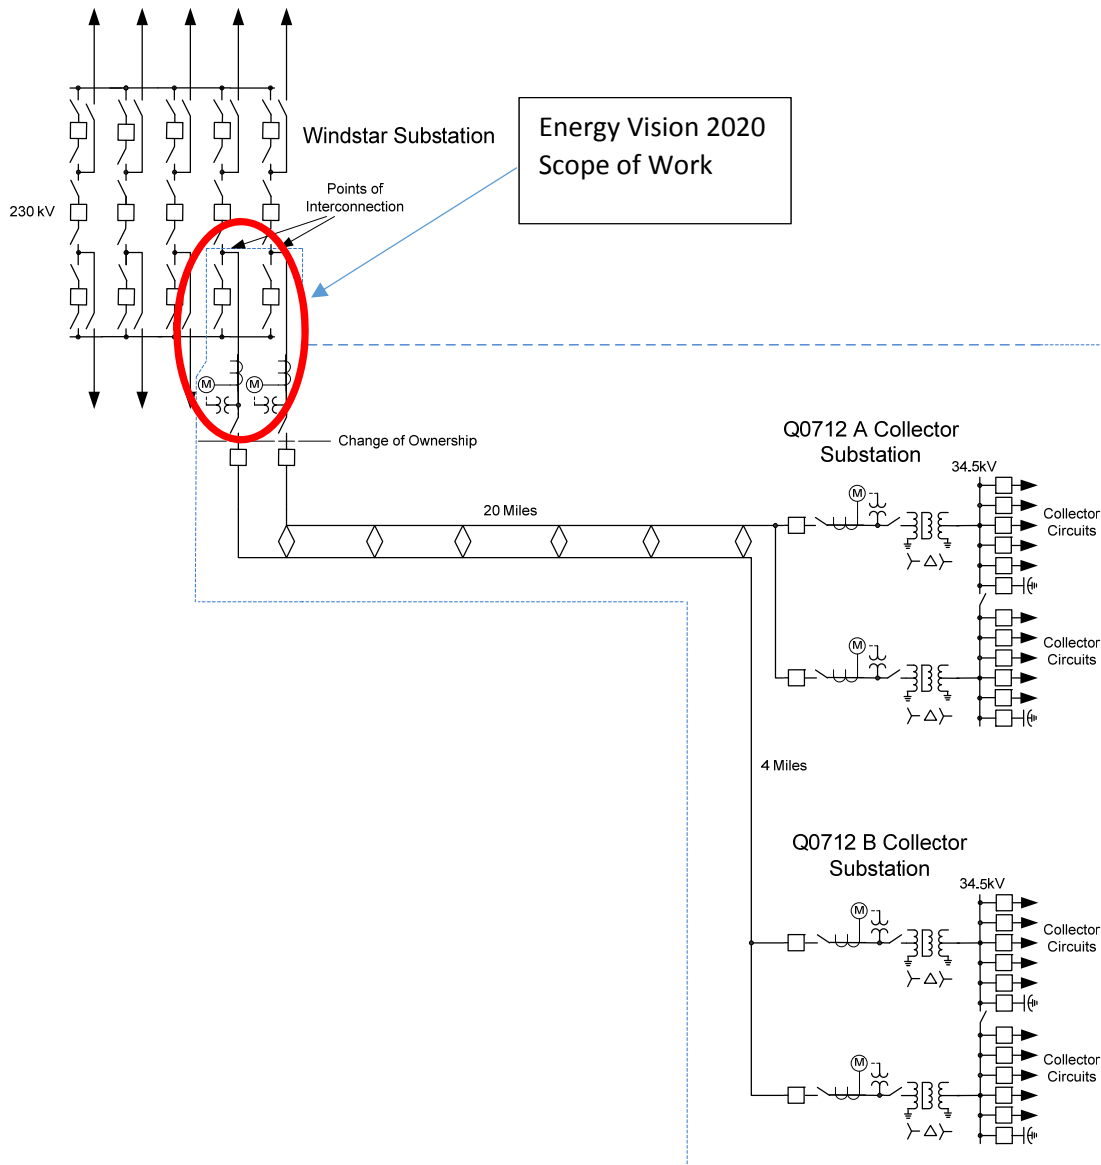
Windstar Substation

Energy Vision 2020
Scope of Work

230 kV

Points of Interconnection

M M

Change of Ownership

Q0712 A Collector Substation

34.5kV

20 Miles

M

Collector Circuits

M

Collector Circuits

4 Miles

Q0712 B Collector Substation

34.5kV

M

Collector Circuits

M

Collector Circuits